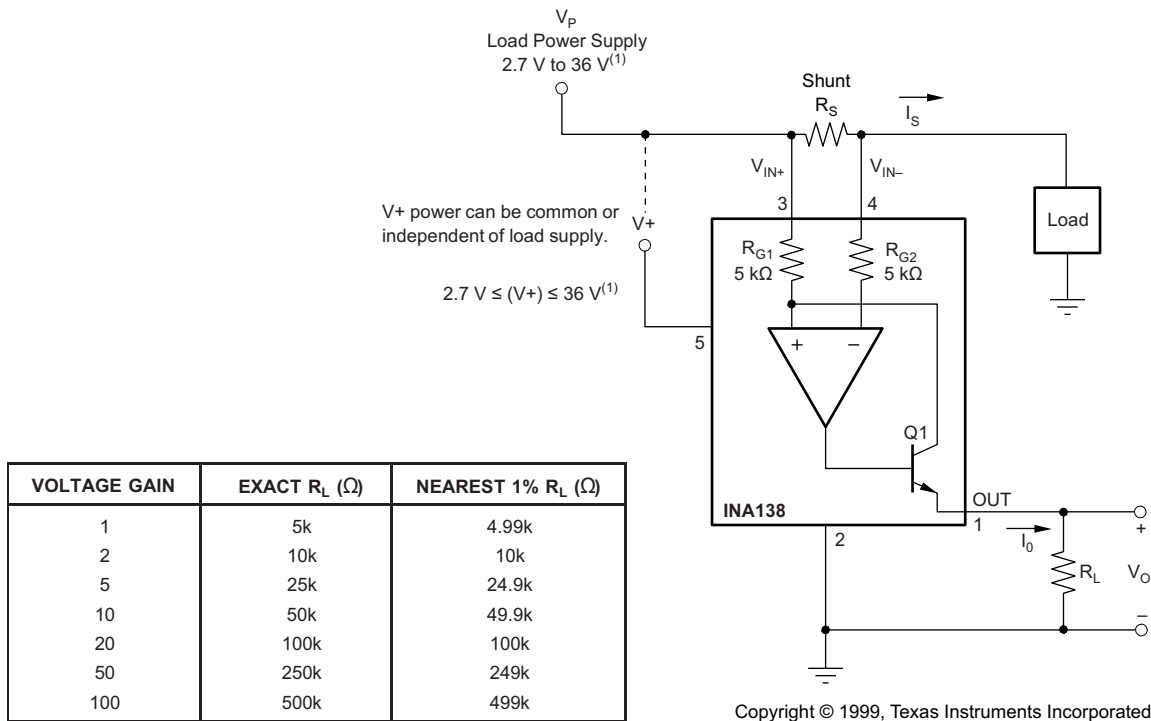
$V_P$
Load Power Supply
2.7 V to 36 V$^{(1)}$

Shunt
$R_S$

$I_S$

$V_{IN+}$

$V_{IN-}$

V+ power can be common or independent of load supply.

V+

3

4

Load

$R_{G1}$
5 kΩ

$R_{G2}$
5 kΩ

2.7 V ≤ (V+) ≤ 36 V$^{(1)}$

5

+

−

Q1

| VOLTAGE GAIN | EXACT $R_L$ (Ω) | NEAREST 1% $R_L$ (Ω) |
|---|---|---|
| 1 | 5k | 4.99k |
| 2 | 10k | 10k |
| 5 | 25k | 24.9k |
| 10 | 50k | 49.9k |
| 20 | 100k | 100k |
| 50 | 250k | 249k |
| 100 | 500k | 499k |

INA138

OUT

1

2

$I_0$

$R_L$

+

$V_O$

−

Copyright © 1999, Texas Instruments Incorporated